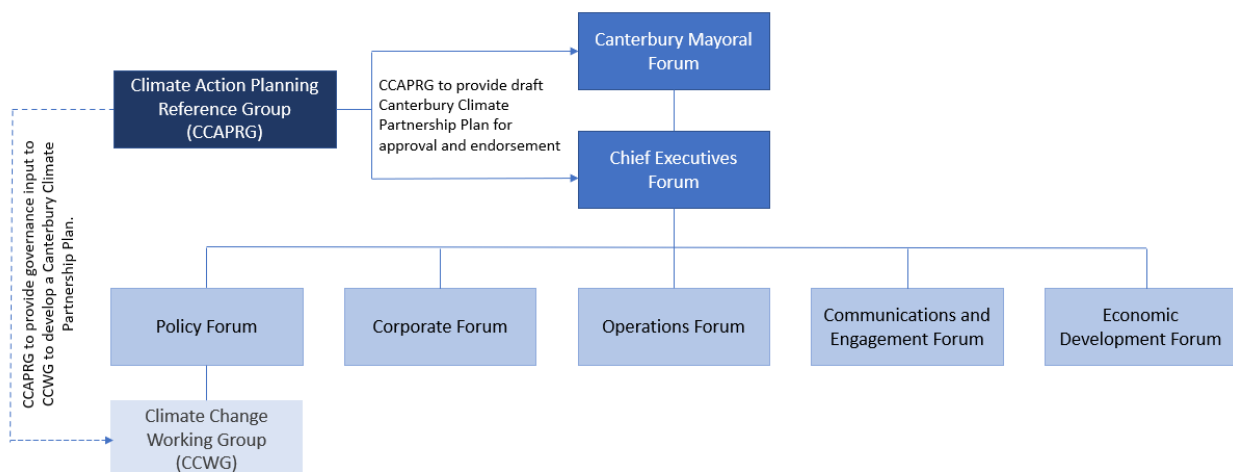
Canterbury Mayoral Forum

Climate Action Planning Reference Group (CCAPRG)

CCAPRG to provide draft Canterbury Climate Partnership Plan for approval and endorsement

Chief Executives Forum

CCAPRG to provide governance input to CCWG to develop a Canterbury Climate Partnership Plan.

Policy Forum

Corporate Forum

Operations Forum

Communications and Engagement Forum

Economic Development Forum

Climate Change Working Group (CCWG)